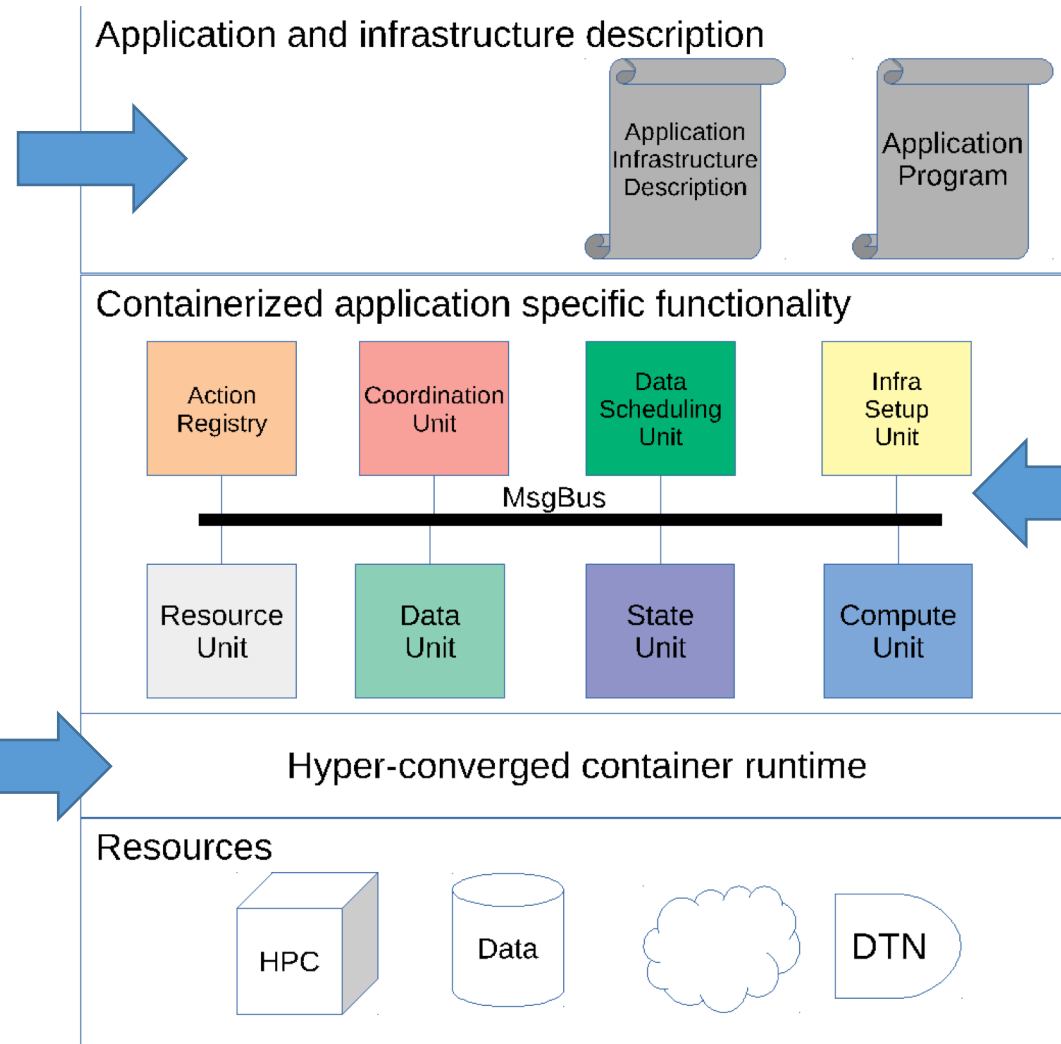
Application and infrastructure description

Application Infrastructure Description

Application Program

Containerized application specific functionality

Action Registry

Coordination Unit

Data Scheduling Unit

Infra Setup Unit

MsgBus

Resource Unit

Data Unit

State Unit

Compute Unit

Hyper-converged container runtime

Resources

HPC

Data

DTN